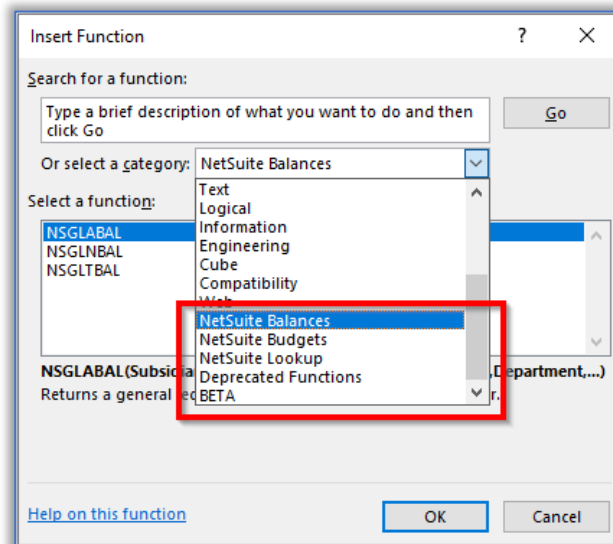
Insert Function

?

Search for a function:

Type a brief description of what you want to do and then click Go

Go

Or select a category: NetSuite Balances

Select a function:

NSGLABAL
NSGLNBAL
NSGLTBAL

Text
Logical
Information
Engineering
Cube
Compatibility
Web
NetSuite Balances
NetSuite Budgets
NetSuite Lookup
Deprecated Functions
BETA

NSGLABAL(Subsidia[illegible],Department,...)
Returns a general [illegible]r.

Help on this function

OK

Cancel